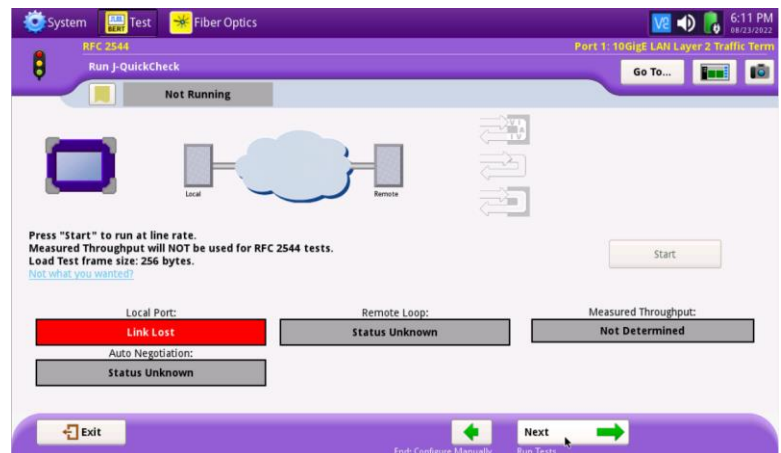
System
BERT Test
Fiber Optics
6:11 PM
08/23/2022
RFC 2544
Port 1: 10GigE LAN Layer 2 Traffic Term
Run J-QuickCheck
Go To...
Not Running
Local
Remote

Press "Start" to run at line rate.
Measured Throughput will NOT be used for RFC 2544 tests.
Load Test frame size: 256 bytes.
Not what you wanted?

Start

Local Port:
Link Lost
Remote Loop:
Status Unknown
Measured Throughput:
Not Determined
Auto Negotiation:
Status Unknown

Exit
End: Configure Manually
Next
Run Tests